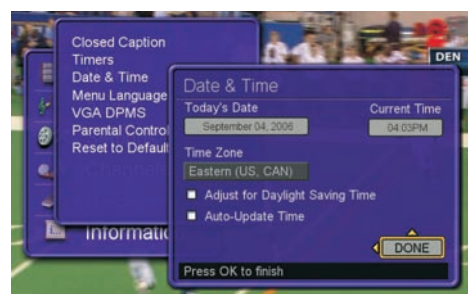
Closed Caption
Timers
Date & Time
Menu Language
VGA DPMS
Parental Control
Reset to Default

Information

DEN

Date & Time
Today's Date
September 04, 2006
Current Time
04:03PM
Time Zone
Eastern (US, CAN)
Adjust for Daylight Saving Time
Auto-Update Time
DONE
Press OK to finish